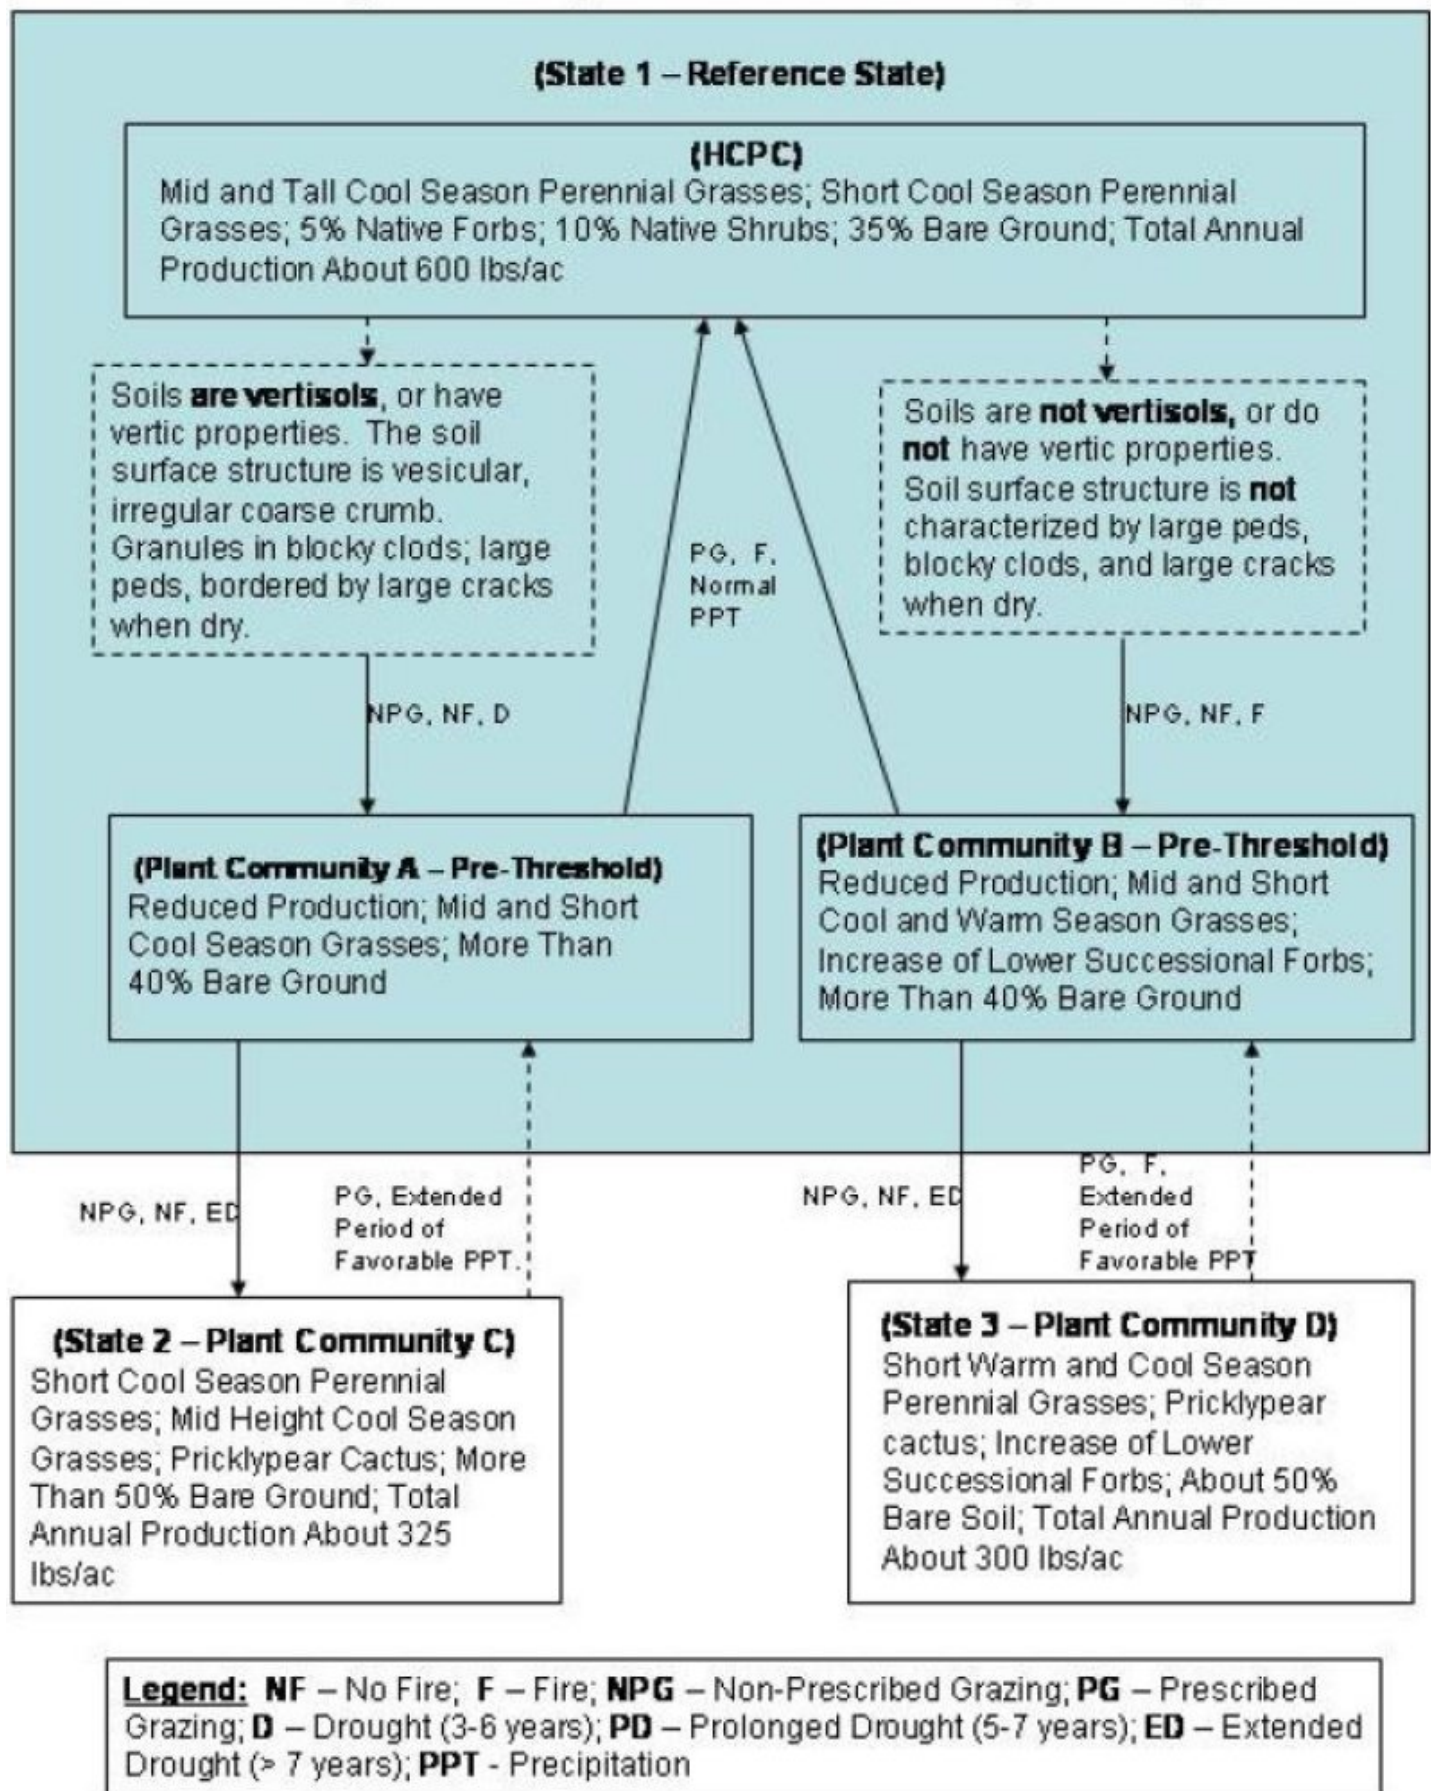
(State 1 – Reference State)

(HCPC)
Mid and Tall Cool Season Perennial Grasses; Short Cool Season Perennial Grasses; 5% Native Forbs; 10% Native Shrubs; 35% Bare Ground; Total Annual Production About 600 lbs/ac

Soils **are vertisols**, or have vertic properties. The soil surface structure is vesicular, irregular coarse crumb. Granules in blocky clods; large peds, bordered by large cracks when dry.

PG, F, Normal PPT

Soils are **not vertisols,** or do **not** have vertic properties. Soil surface structure is **not** characterized by large peds, blocky clods, and large cracks when dry.

NPG, NF, D

NPG, NF, F

(Plant Community A – Pre-Threshold)
Reduced Production; Mid and Short Cool Season Grasses; More Than 40% Bare Ground

(Plant Community B – Pre-Threshold)
Reduced Production; Mid and Short Cool and Warm Season Grasses; Increase of Lower Successional Forbs; More Than 40% Bare Ground

NPG, NF, ED

PG, Extended Period of Favorable PPT.

NPG, NF, ED

PG, F, Extended Period of Favorable PPT

(State 2 – Plant Community C)
Short Cool Season Perennial Grasses; Mid Height Cool Season Grasses; Pricklypear Cactus; More Than 50% Bare Ground; Total Annual Production About 325 lbs/ac

(State 3 – Plant Community D)
Short Warm and Cool Season Perennial Grasses; Pricklypear cactus; Increase of Lower Successional Forbs; About 50% Bare Soil; Total Annual Production About 300 lbs/ac

**Legend:** **NF** – No Fire; **F** – Fire; **NPG** – Non-Prescribed Grazing; **PG** – Prescribed Grazing; **D** – Drought (3-6 years); **PD** – Prolonged Drought (5-7 years); **ED** – Extended Drought (> 7 years); **PPT** - Precipitation